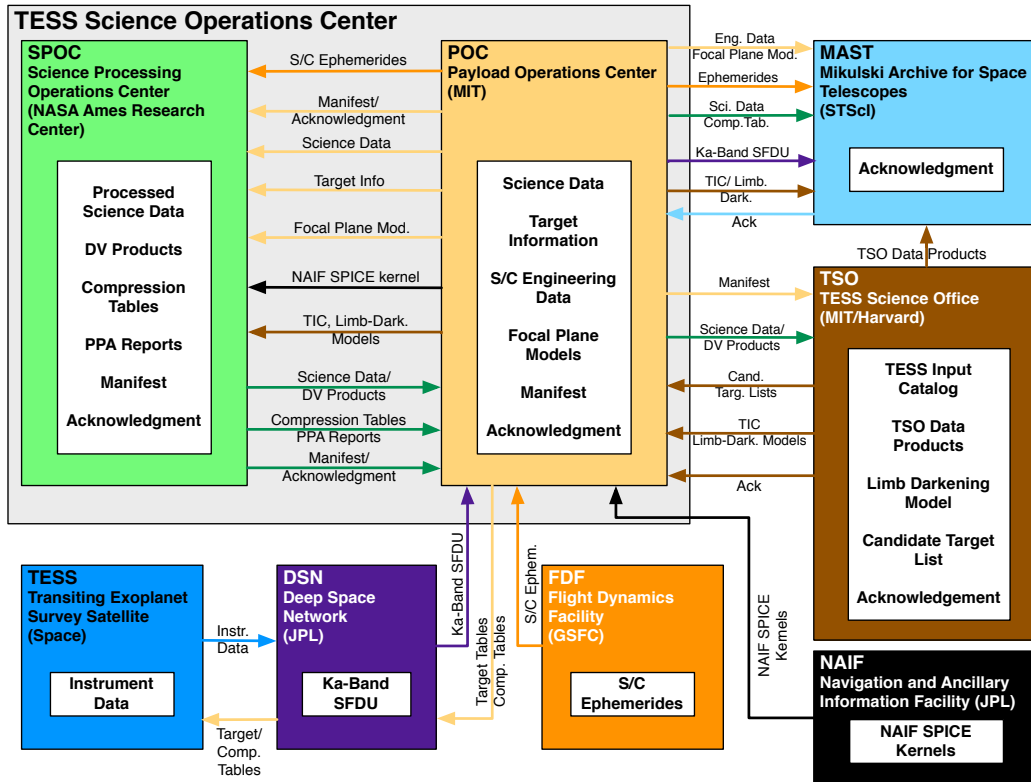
TESS Science Operations Center

SPOC
Science Processing Operations Center
(NASA Ames Research Center)

Processed Science Data
DV Products
Compression Tables
PPA Reports
Manifest
Acknowledgment

S/C Ephemerides
Manifest/ Acknowledgment
Science Data
Target Info
Focal Plane Mod.
NAIF SPICE kernel
TIC, Limb-Dark. Models
Science Data/ DV Products
Compression Tables PPA Reports
Manifest/ Acknowledgment

POC
Payload Operations Center
(MIT)

Science Data
Target Information
S/C Engineering Data
Focal Plane Models
Manifest
Acknowledgment

Eng. Data Focal Plane Mod.
Ephemerides
Sci. Data Comp.Tab.
Ka-Band SFDU
TIC/ Limb. Dark.
Ack

MAST
Mikulski Archive for Space Telescopes
(STScI)

Acknowledgment

TSO Data Products

Manifest
Science Data/ DV Products
Cand. Targ. Lists
TIC Limb-Dark. Models
Ack

TSO
TESS Science Office
(MIT/Harvard)

TESS Input Catalog
TSO Data Products
Limb Darkening Model
Candidate Target List
Acknowledgement

TESS
Transiting Exoplanet Survey Satellite
(Space)

Instrument Data

Instr. Data

DSN
Deep Space Network
(JPL)

Ka-Band SFDU

Target/ Comp. Tables

Ka-Band SFDU
Target Tables Comp. Tables
S/C Ephem.

FDF
Flight Dynamics Facility
(GSFC)

S/C Ephemerides

NAIF SPICE Kernels

NAIF
Navigation and Ancillary Information Facility (JPL)

NAIF SPICE Kernels